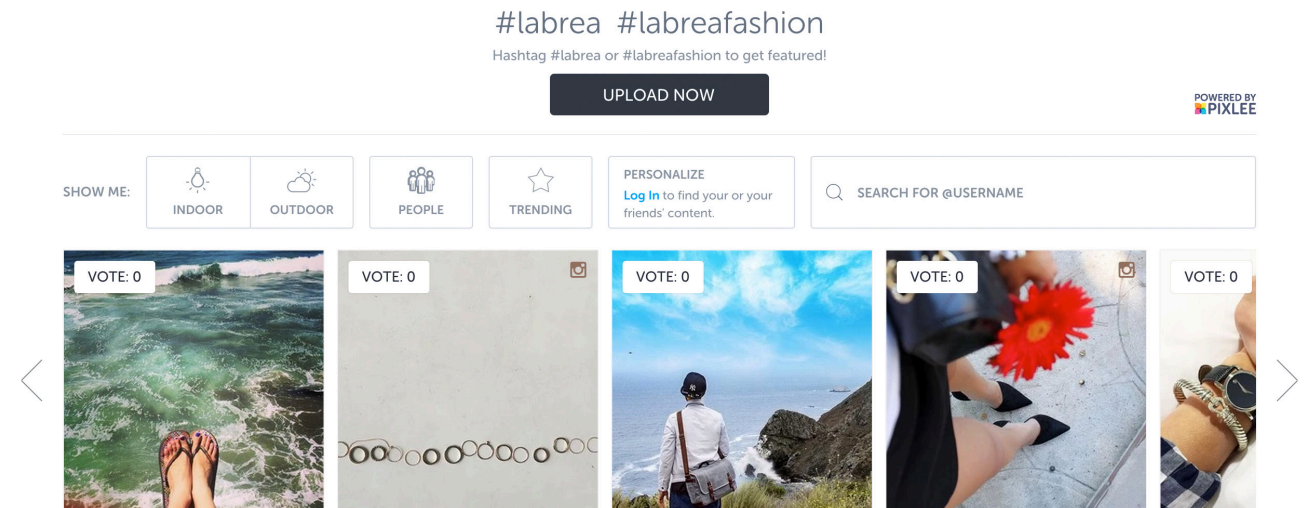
#labrea #labreafashion

Hashtag #labrea or #labreafashion to get featured!

UPLOAD NOW

POWERED BY PIXLEE

SHOW ME: INDOOR OUTDOOR PEOPLE TRENDING

PERSONALIZE
Log In to find your or your friends' content.

SEARCH FOR @USERNAME

VOTE: 0

VOTE: 0

VOTE: 0

VOTE: 0

VOTE: 0